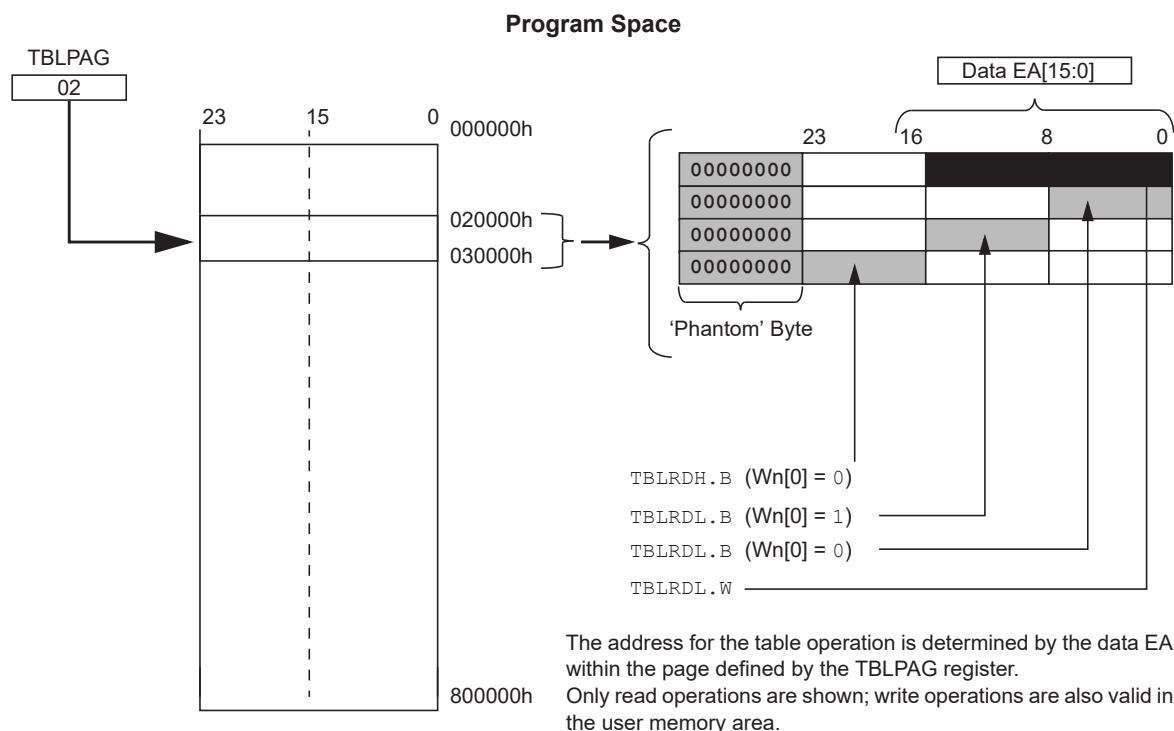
Program Space

TBLPAG
02

Data EA[15:0]

23
15
0
000000h

020000h
030000h

800000h

23
16
8
0

00000000
00000000
00000000
00000000

'Phantom' Byte

TBLRDH.B (Wn[0] = 0)
TBLRDL.B (Wn[0] = 1)
TBLRDL.B (Wn[0] = 0)
TBLRDL.W

The address for the table operation is determined by the data EA within the page defined by the TBLPAG register.
Only read operations are shown; write operations are also valid in the user memory area.